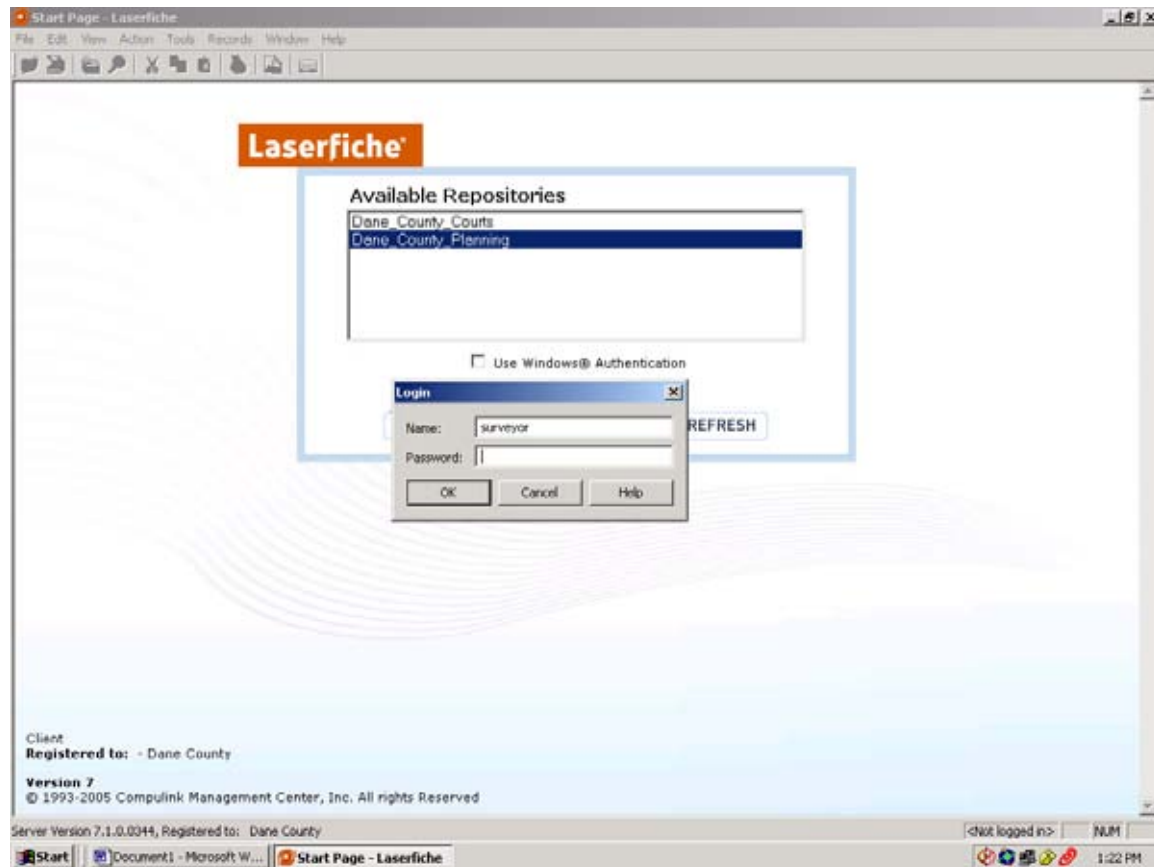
Start Page - Laserfiche

File Edit View Action Tools Records Window Help

Laserfiche

Available Repositories

Dane_County_Courts
Dane_County_Planning

Use Windows® Authentication

Login

Name: surveyor

Password:

OK Cancel Help

REFRESH

Client
Registered to: - Dane County

Version 7
© 1993-2005 Compulink Management Center, Inc. All rights Reserved

Server Version 7.1.0.0344, Registered to: Dane County

<Not logged in> NUM

Start Document1 - Microsoft W... Start Page - Laserfiche

1:22 PM